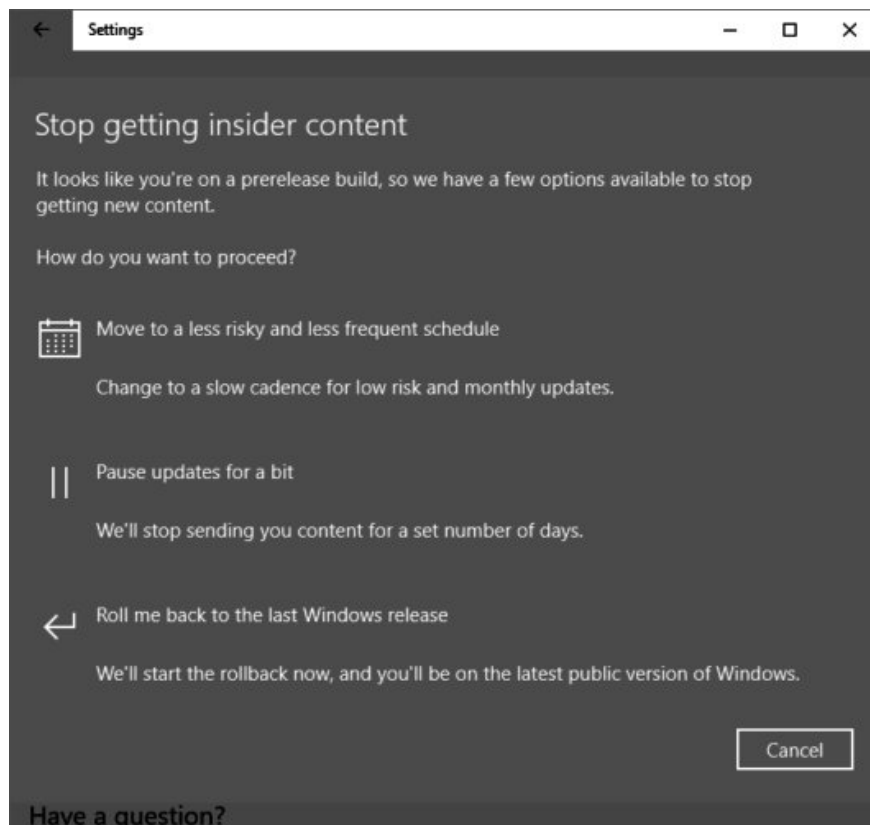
Settings

Stop getting insider content

It looks like you're on a prerelease build, so we have a few options available to stop getting new content.

How do you want to proceed?

Move to a less risky and less frequent schedule

Change to a slow cadence for low risk and monthly updates.

Pause updates for a bit

We'll stop sending you content for a set number of days.

Roll me back to the last Windows release

We'll start the rollback now, and you'll be on the latest public version of Windows.

Cancel

Have a question?